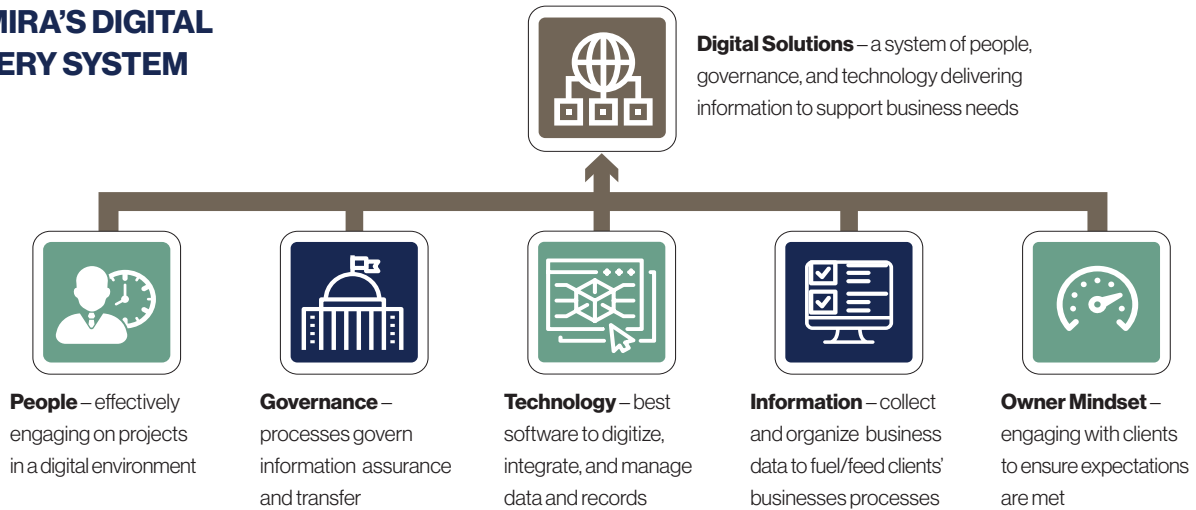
MIRA'S DIGITAL
ERY SYSTEM

**Digital Solutions** – a system of people, governance, and technology delivering information to support business needs

**People** – effectively engaging on projects in a digital environment

**Governance** – processes govern information assurance and transfer

**Technology** – best software to digitize, integrate, and manage data and records

**Information** – collect and organize business data to fuel/feed clients' businesses processes

**Owner Mindset** – engaging with clients to ensure expectations are met